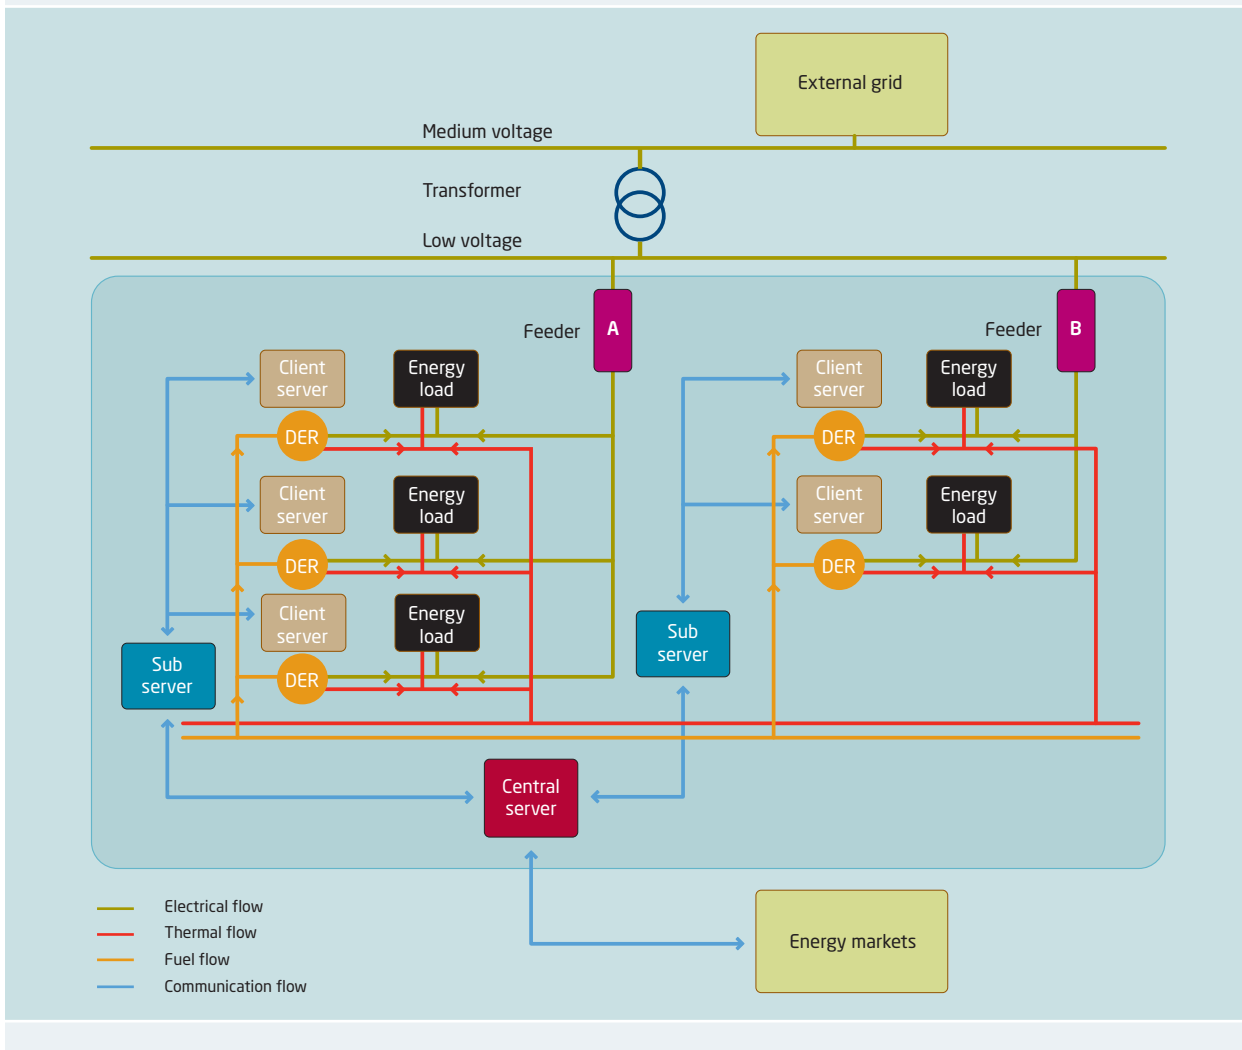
External grid

Medium voltage

Transformer

Low voltage

Feeder A

Feeder B

Client server

Energy load

DER

Client server

Energy load

DER

Client server

Energy load

DER

Sub server

Client server

Energy load

DER

Client server

Energy load

DER

Sub server

Central server

Energy markets

Electrical flow
Thermal flow
Fuel flow
Communication flow